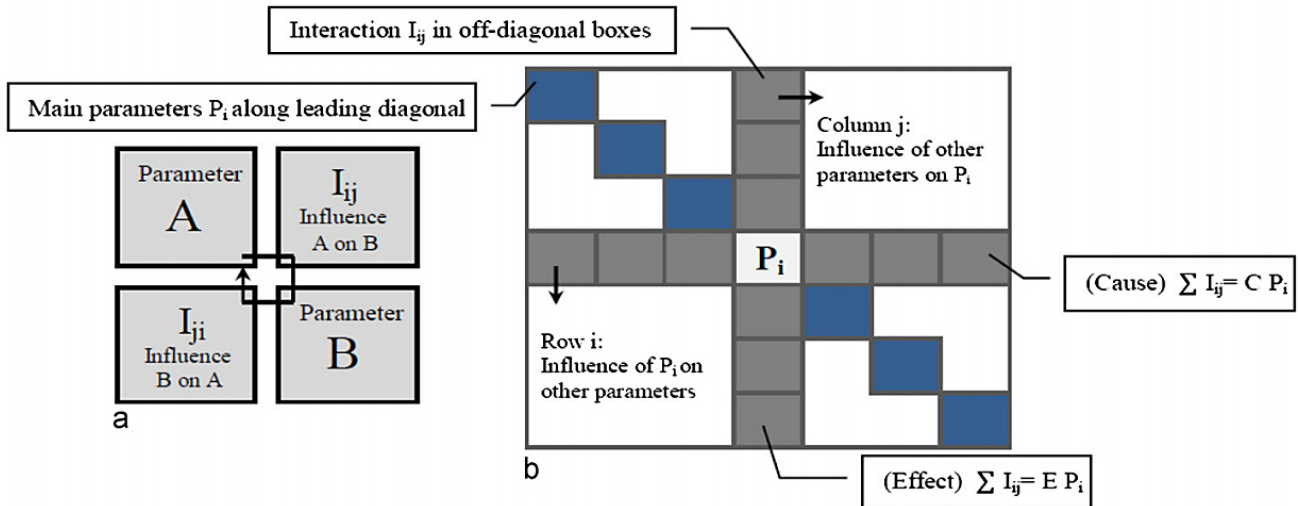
Interaction $I_{ij}$ in off-diagonal boxes

Main parameters $P_i$ along leading diagonal

Parameter
A

$I_{ij}$
Influence
A on B

$I_{ji}$
Influence
B on A

Parameter
B

a

Column j:
Influence of other parameters on $P_i$

$P_i$

(Cause) $\sum I_{ij}= C\ P_i$

Row i:
Influence of $P_i$ on other parameters

b

(Effect) $\sum I_{ij}= E\ P_i$